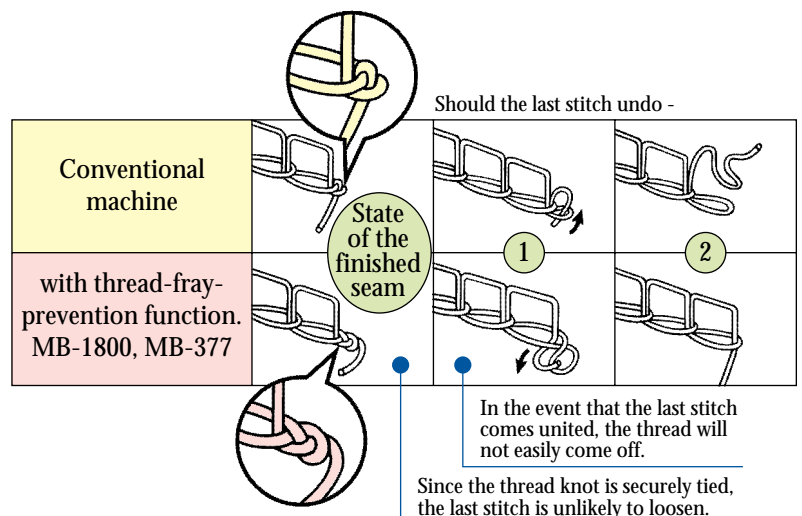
Should the last stitch undo -

Conventional machine

State of the finished seam

1

2

with thread-fray-prevention function. MB-1800, MB-377

In the event that the last stitch comes unitied, the thread will not easily come off.

Since the thread knot is securely tied, the last stitch is unlikely to loosen.